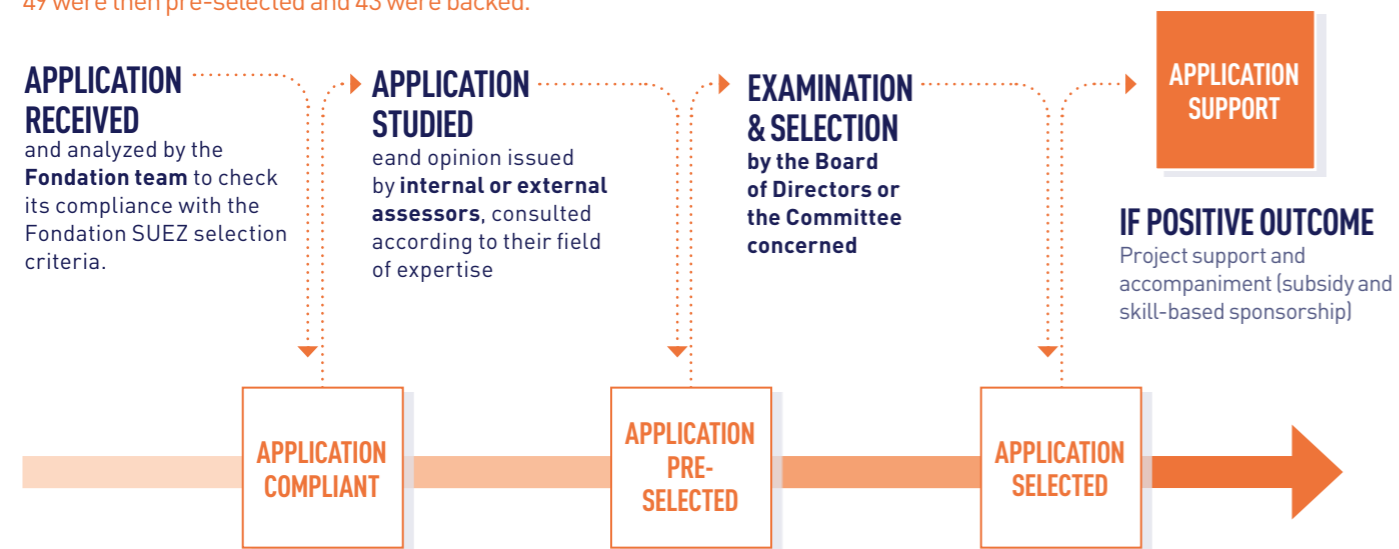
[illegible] were then pre-selected and 43 were backed.

APPLICATION RECEIVED
and analyzed by the **Fondation team** to check its compliance with the Fondation SUEZ selection criteria.

APPLICATION STUDIED
eand opinion issued by **internal or external assessors**, consulted according to their field of expertise

EXAMINATION & SELECTION
**by the Board of Directors or the Committee concerned**

APPLICATION SUPPORT

IF POSITIVE OUTCOME
Project support and accompaniment (subsidy and skill-based sponsorship)

APPLICATION COMPLIANT

APPLICATION PRE-SELECTED

APPLICATION SELECTED